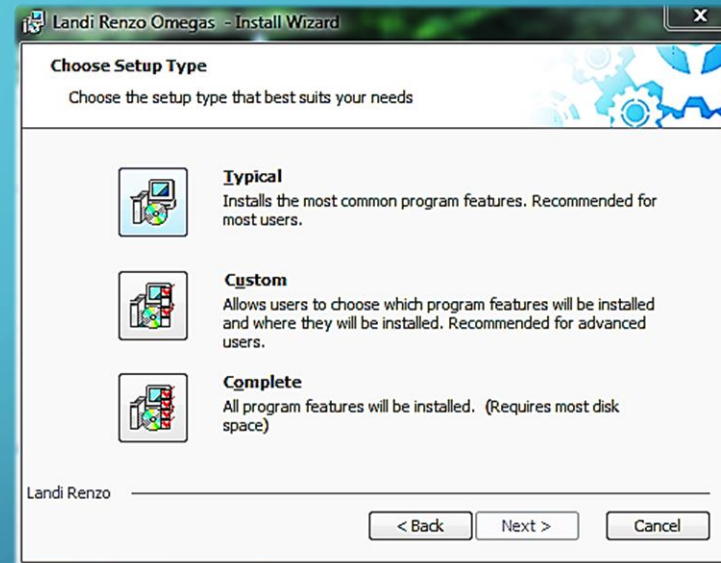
Landi Renzo Omegas - Install Wizard

Choose Setup Type

Choose the setup type that best suits your needs

Typical
Installs the most common program features. Recommended for most users.

Custom
Allows users to choose which program features will be installed and where they will be installed. Recommended for advanced users.

Complete
All program features will be installed. (Requires most disk space)

Landi Renzo

< Back

Next >

Cancel